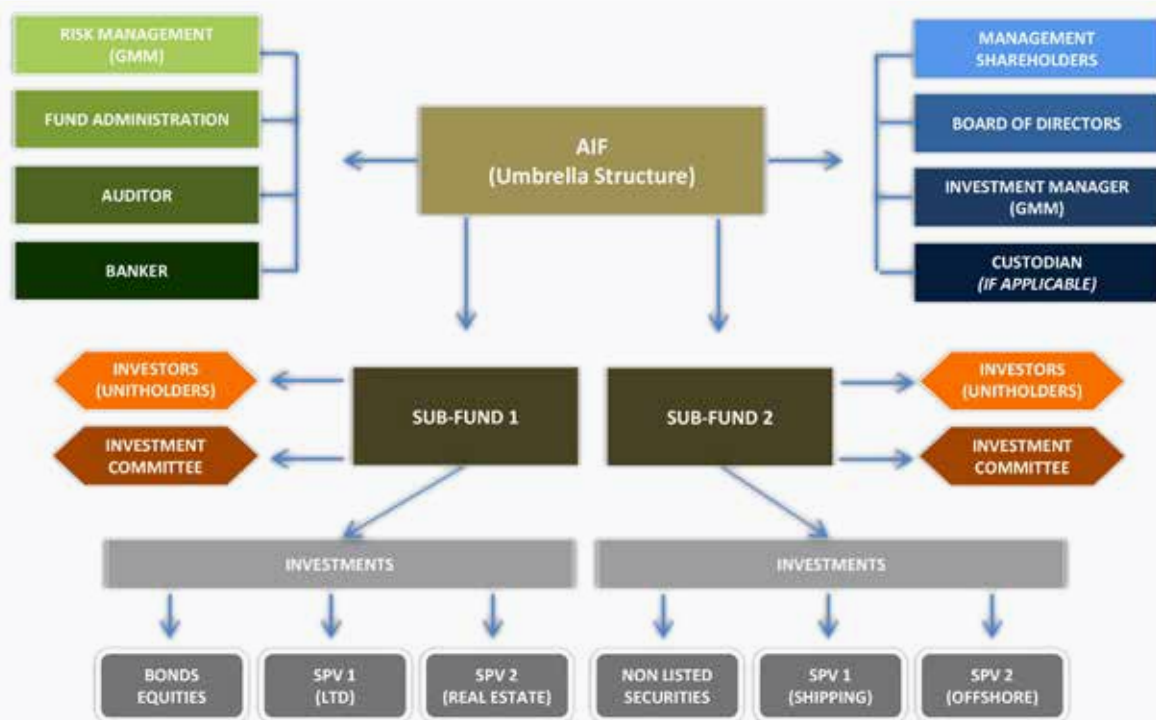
RISK MANAGEMENT (GMM)

FUND ADMINISTRATION

AUDITOR

BANKER

AIF
(Umbrella Structure)

MANAGEMENT SHAREHOLDERS

BOARD OF DIRECTORS

INVESTMENT MANAGER (GMM)

CUSTODIAN
*(IF APPLICABLE)*

INVESTORS (UNITHOLDERS)

INVESTMENT COMMITTEE

SUB-FUND 1

SUB-FUND 2

INVESTORS (UNITHOLDERS)

INVESTMENT COMMITTEE

INVESTMENTS

INVESTMENTS

BONDS EQUITIES

SPV 1 (LTD)

SPV 2 (REAL ESTATE)

NON LISTED SECURITIES

SPV 1 (SHIPPING)

SPV 2 (OFFSHORE)